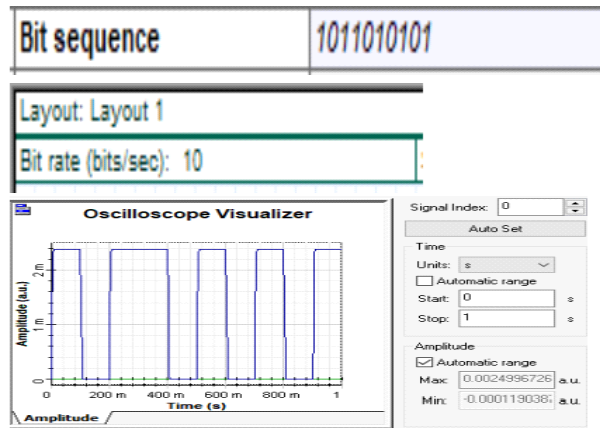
| Bit sequence | 1011010101 |
|---|---|

Layout: Layout 1

Bit rate (bits/sec): 10

Oscilloscope Visualizer

Amplitude (a.u.)

2 m

1 m

0

0

200 m

400 m

600 m

800 m

1

Time (s)

Amplitude

Signal Index: 0

Auto Set

Time

Units: s

Automatic range

Start: 0 s

Stop: 1 s

Amplitude

Automatic range

Max: 0.0024996726 a.u.

Min: -0.000119038 a.u.